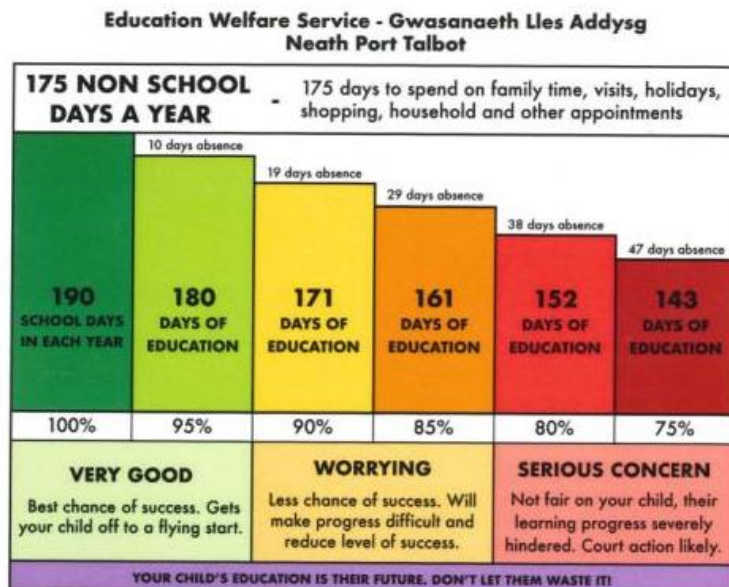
Education Welfare Service - Gwasanaeth Lles Addysg
Neath Port Talbot

175 NON SCHOOL DAYS A YEAR - 175 days to spend on family time, visits, holidays, shopping, household and other appointments

10 days absence
19 days absence
29 days absence
38 days absence
47 days absence

190 SCHOOL DAYS IN EACH YEAR
180 DAYS OF EDUCATION
171 DAYS OF EDUCATION
161 DAYS OF EDUCATION
152 DAYS OF EDUCATION
143 DAYS OF EDUCATION

| 100% | 95% | 90% | 85% | 80% | 75% |
|---|---|---|---|---|---|

VERY GOOD
Best chance of success. Gets your child off to a flying start.

WORRYING
Less chance of success. Will make progress difficult and reduce level of success.

SERIOUS CONCERN
Not fair on your child, their learning progress severely hindered. Court action likely.

YOUR CHILD'S EDUCATION IS THEIR FUTURE. DON'T LET THEM WASTE IT!